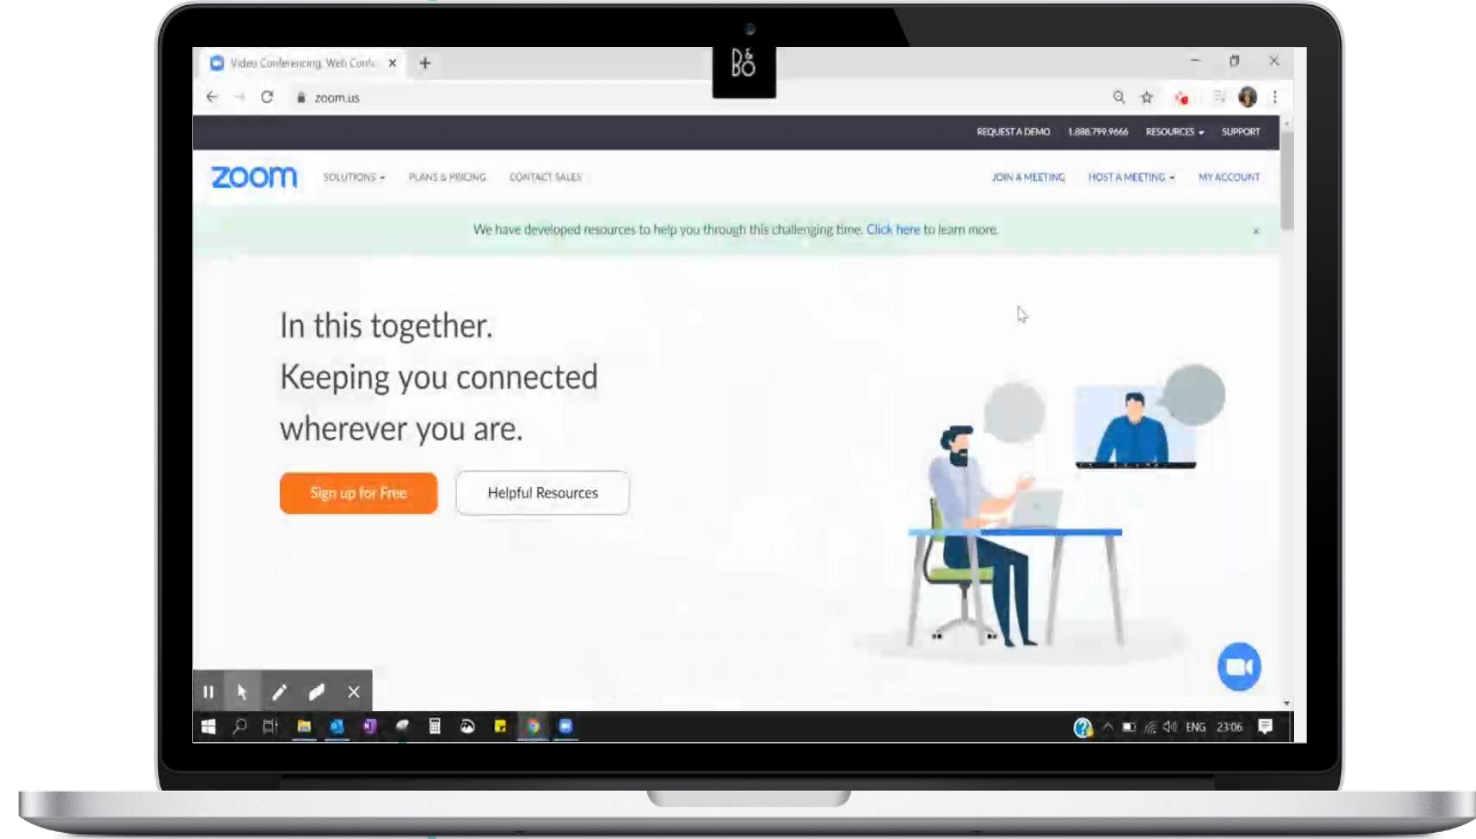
Video Conferencing, Web Confe

B&O

zoom.us

REQUEST A DEMO 1.888.799.9666 RESOURCES SUPPORT

zoom SOLUTIONS PLANS & PRICING CONTACT SALES JOIN A MEETING HOST A MEETING MY ACCOUNT

We have developed resources to help you through this challenging time. Click here to learn more.

In this together.
Keeping you connected wherever you are.

Sign up for Free

Helpful Resources

ENG 23:06